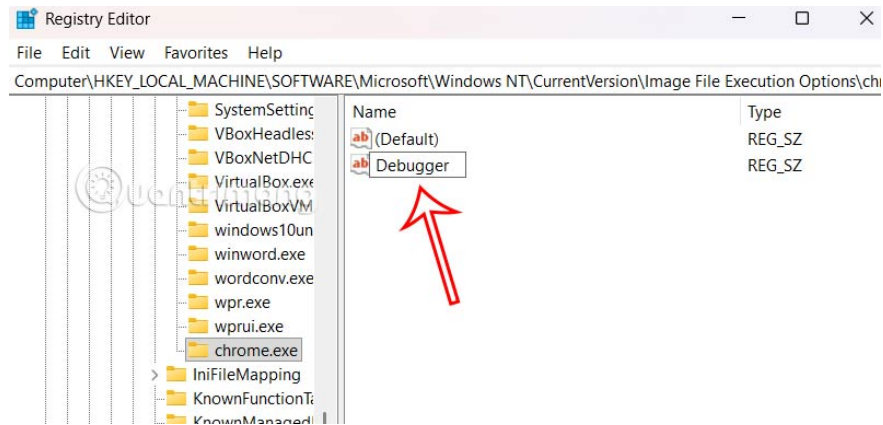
Registry Editor

File Edit View Favorites Help

Computer\HKEY_LOCAL_MACHINE\SOFTWARE\Microsoft\Windows NT\CurrentVersion\Image File Execution Options\chr

SystemSetting
VBoxHeadless
VBoxNetDHC
VirtualBox.exe
VirtualBoxVM
windows10un
winword.exe
wordconv.exe
wpr.exe
wprui.exe
chrome.exe
IniFileMapping
KnownFunctionTa
KnownManaged

| Name | Type |
|---|---|
| (Default) | REG_SZ |
| Debugger | REG_SZ |

Quantrimang